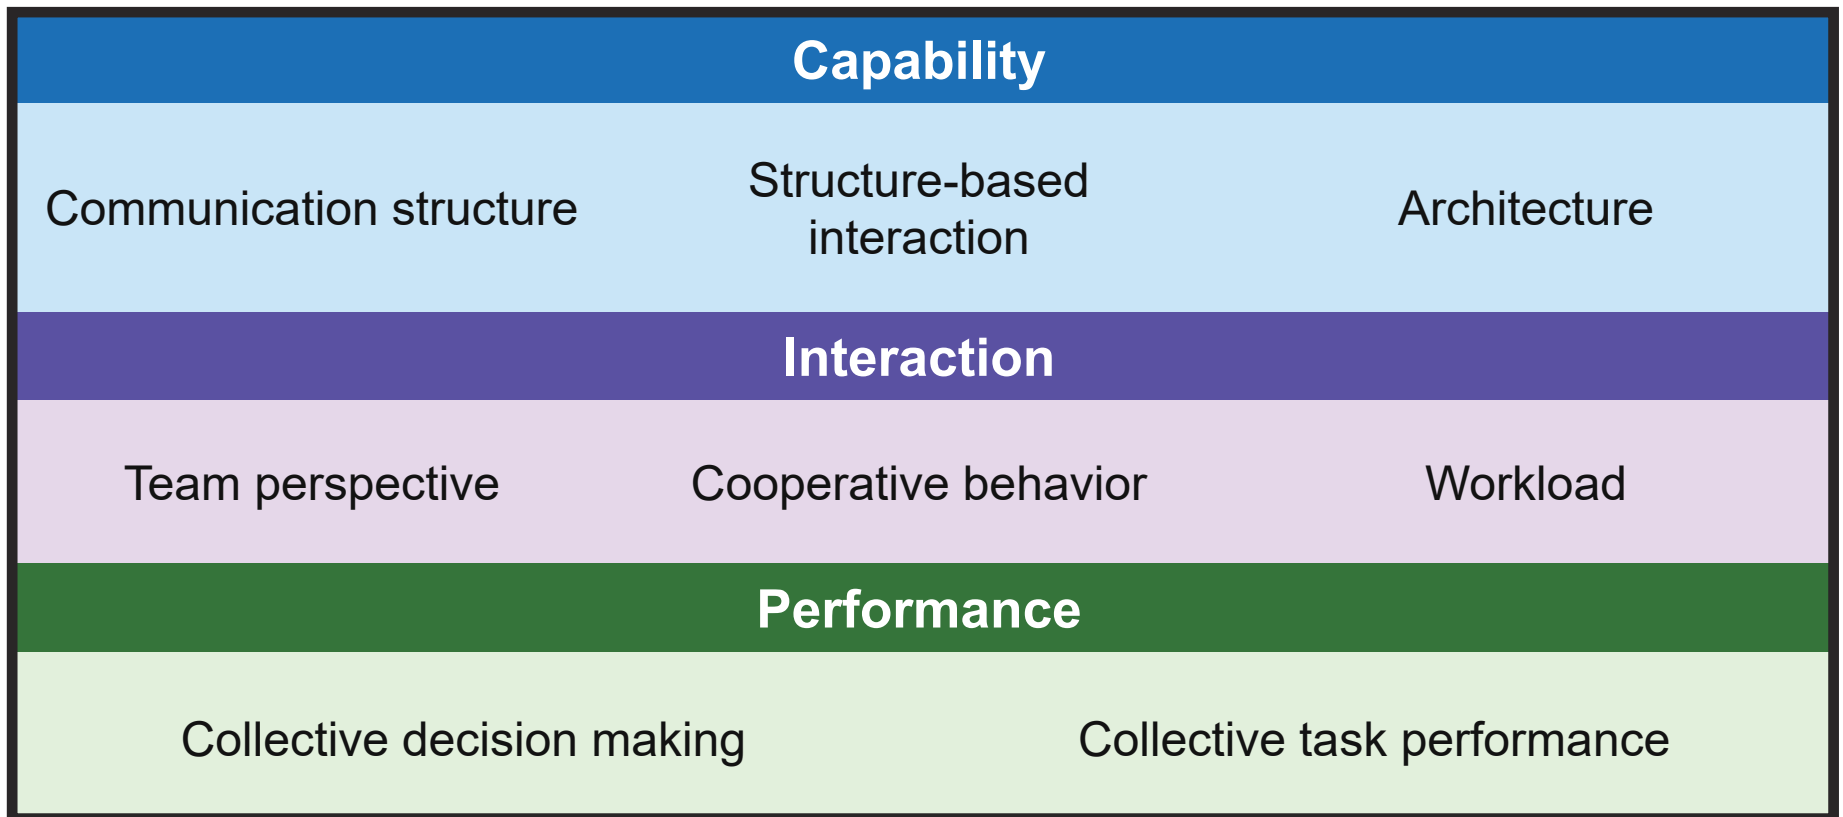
Capability

Communication structure

Structure-based interaction

Architecture

Interaction

Team perspective

Cooperative behavior

Workload

Performance

Collective decision making

Collective task performance